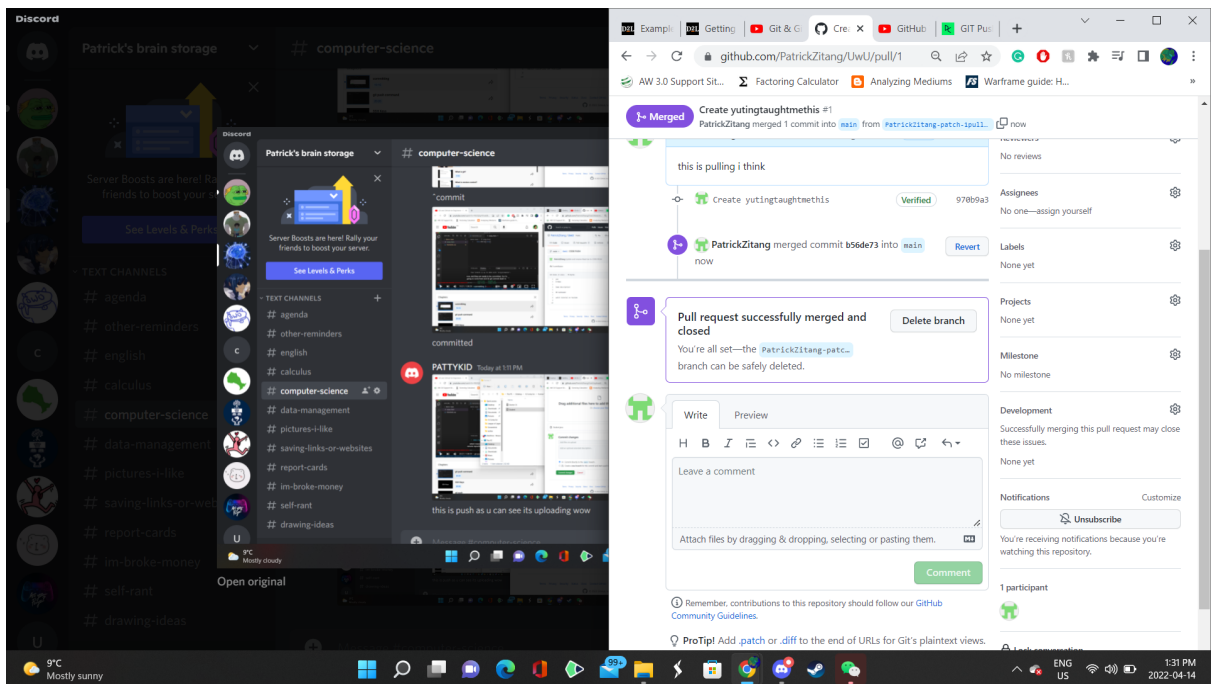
Discord

Patrick's brain storage

computer-science

Server Boosts are here! Rally your friends to boost your server.

See Levels & Perks

TEXT CHANNELS

agenda
other-reminders
english
calculus
computer-science
data-management
pictures-i-like
saving-links-or-websites
report-cards
im-broke-money
self-rant
drawing-ideas

^commit

committed

PATTYKID Today at 1:11 PM

this is push as u can see its uploading wow

Message #computer-science

9°C
Mostly cloudy

Open original

Exampl | Getting | Git & G | Cre | GitHub | GIT Pus

github.com/PatrickZitang/UwU/pull/1

AW 3.0 Support Sit... | Factoring Calculator | Analyzing Mediums | Warframe guide: H...

Merged | Create yutingtaughtmethis #1
PatrickZitang merged 1 commit into main from PatrickZitang-patch-1pull... now

this is pulling i think

Create yutingtaughtmethis | Verified | 970b9a3

PatrickZitang merged commit b56de73 into main now | Revert

Pull request successfully merged and closed

Delete branch

You're all set—the PatrickZitang-patc... branch can be safely deleted.

Write | Preview

Leave a comment

Attach files by dragging & dropping, selecting or pasting them.

Comment

Remember, contributions to this repository should follow our GitHub Community Guidelines.

ProTip! Add .patch or .diff to the end of URLs for Git's plaintext views.

Reviewers
No reviews

Assignees
No one—assign yourself

Labels
None yet

Projects
None yet

Milestone
No milestone

Development
Successfully merging this pull request may close these issues.
None yet

Notifications | Customize
Unsubscribe
You're receiving notifications because you're watching this repository.

1 participant

9°C
Mostly sunny

99+

ENG
US

1:31 PM
2022-04-14